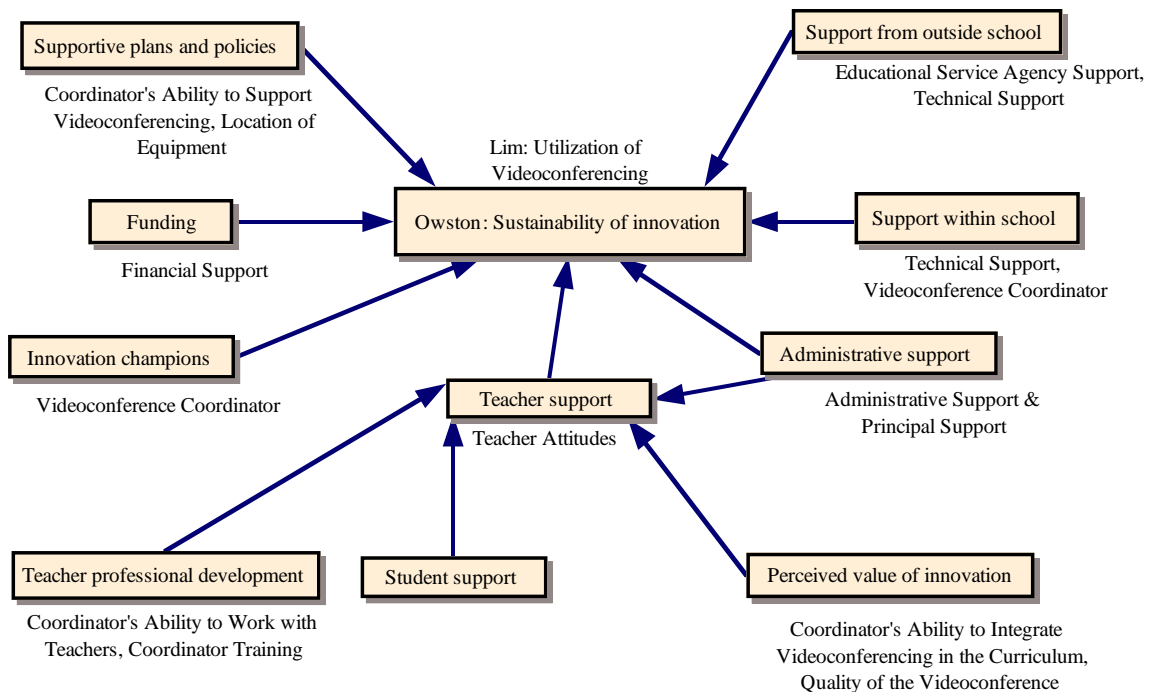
Supportive plans and policies

Coordinator's Ability to Support Videoconferencing, Location of Equipment

Support from outside school

Educational Service Agency Support, Technical Support

Lim: Utilization of Videoconferencing

Funding

Owston: Sustainability of innovation

Support within school

Financial Support

Technical Support, Videoconference Coordinator

Innovation champions

Administrative support

Videoconference Coordinator

Teacher support

Administrative Support & Principal Support

Teacher Attitudes

Teacher professional development

Student support

Perceived value of innovation

Coordinator's Ability to Work with Teachers, Coordinator Training

Coordinator's Ability to Integrate Videoconferencing in the Curriculum, Quality of the Videoconference